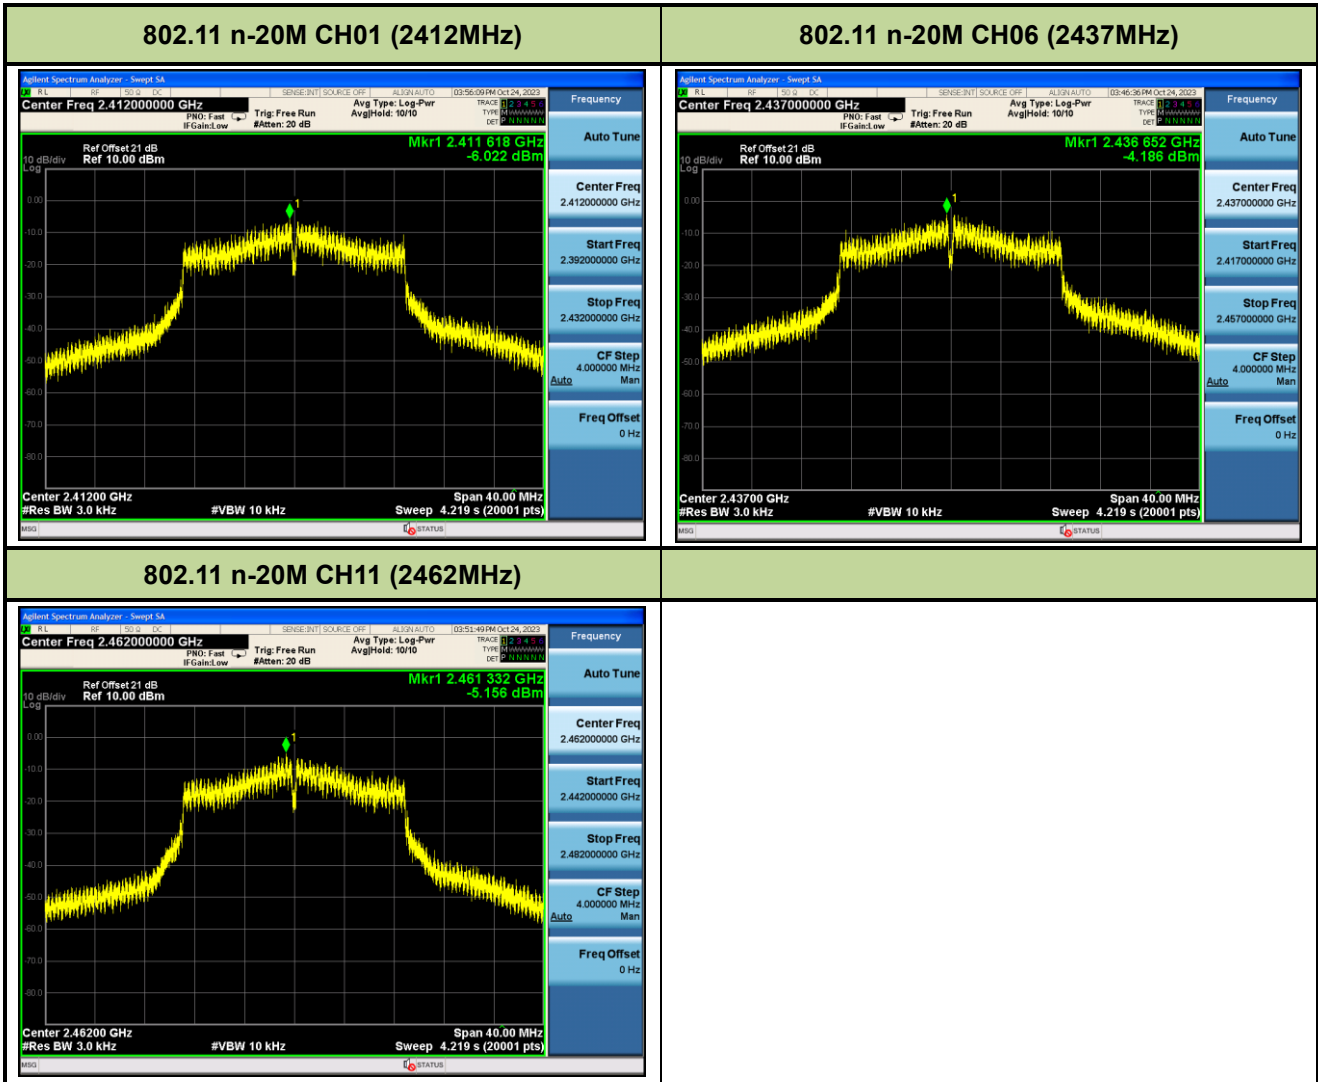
| 802.11 n-20M CH01 (2412MHz) | 802.11 n-20M CH06 (2437MHz) |
|---|---|

Agilent Spectrum Analyzer - Swept SA
RL RF 50 Ω DC SENSE:INT SOURCE OFF ALIGN AUTO 03:56:09 PM Oct 24, 2023
Center Freq 2.412000000 GHz
PNO: Fast IFGain:Low Trig: Free Run #Atten: 20 dB Avg Type: Log-Pwr Avg|Hold: 10/10
TRACE 1 2 3 4 5 6 TYPE M DET P N N N N N
Frequency
Ref Offset 21 dB
10 dB/div Ref 10.00 dBm
Log
Mkr1 2.411 618 GHz
-6.022 dBm
0.00 -10.0 -20.0 -30.0 -40.0 -50.0 -60.0 -70.0 -80.0
1
Center 2.41200 GHz
#Res BW 3.0 kHz #VBW 10 kHz
Span 40.00 MHz
Sweep 4.219 s (20001 pts)
Auto Tune
Center Freq 2.412000000 GHz
Start Freq 2.392000000 GHz
Stop Freq 2.432000000 GHz
CF Step 4.000000 MHz Auto Man
Freq Offset 0 Hz
MSG STATUS

Agilent Spectrum Analyzer - Swept SA
RL RF 50 Ω DC SENSE:INT SOURCE OFF ALIGN AUTO 03:46:36 PM Oct 24, 2023
Center Freq 2.437000000 GHz
PNO: Fast IFGain:Low Trig: Free Run #Atten: 20 dB Avg Type: Log-Pwr Avg|Hold: 10/10
TRACE 1 2 3 4 5 6 TYPE M DET P N N N N N
Frequency
Ref Offset 21 dB
10 dB/div Ref 10.00 dBm
Log
Mkr1 2.436 652 GHz
-4.186 dBm
0.00 -10.0 -20.0 -30.0 -40.0 -50.0 -60.0 -70.0 -80.0
1
Center 2.43700 GHz
#Res BW 3.0 kHz #VBW 10 kHz
Span 40.00 MHz
Sweep 4.219 s (20001 pts)
Auto Tune
Center Freq 2.437000000 GHz
Start Freq 2.417000000 GHz
Stop Freq 2.457000000 GHz
CF Step 4.000000 MHz Auto Man
Freq Offset 0 Hz
MSG STATUS

| 802.11 n-20M CH11 (2462MHz) | |
|---|---|

Agilent Spectrum Analyzer - Swept SA
RL RF 50 Ω DC SENSE:INT SOURCE OFF ALIGN AUTO 03:51:49 PM Oct 24, 2023
Center Freq 2.462000000 GHz
PNO: Fast IFGain:Low Trig: Free Run #Atten: 20 dB Avg Type: Log-Pwr Avg|Hold: 10/10
TRACE 1 2 3 4 5 6 TYPE M DET P N N N N N
Frequency
Ref Offset 21 dB
10 dB/div Ref 10.00 dBm
Log
Mkr1 2.461 332 GHz
-5.156 dBm
0.00 -10.0 -20.0 -30.0 -40.0 -50.0 -60.0 -70.0 -80.0
1
Center 2.46200 GHz
#Res BW 3.0 kHz #VBW 10 kHz
Span 40.00 MHz
Sweep 4.219 s (20001 pts)
Auto Tune
Center Freq 2.462000000 GHz
Start Freq 2.442000000 GHz
Stop Freq 2.482000000 GHz
CF Step 4.000000 MHz Auto Man
Freq Offset 0 Hz
MSG STATUS